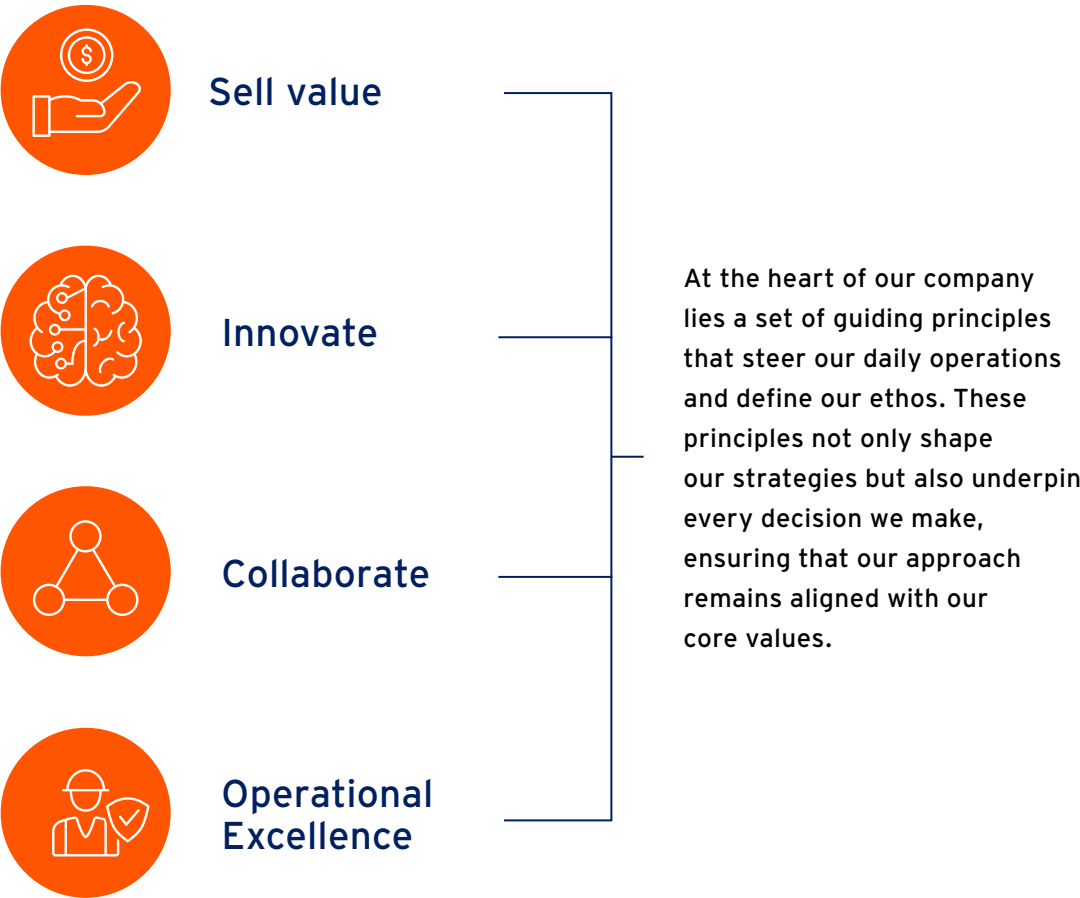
$

Sell value

Innovate

Collaborate

Operational Excellence

At the heart of our company lies a set of guiding principles that steer our daily operations and define our ethos. These principles not only shape our strategies but also underpin every decision we make, ensuring that our approach remains aligned with our core values.